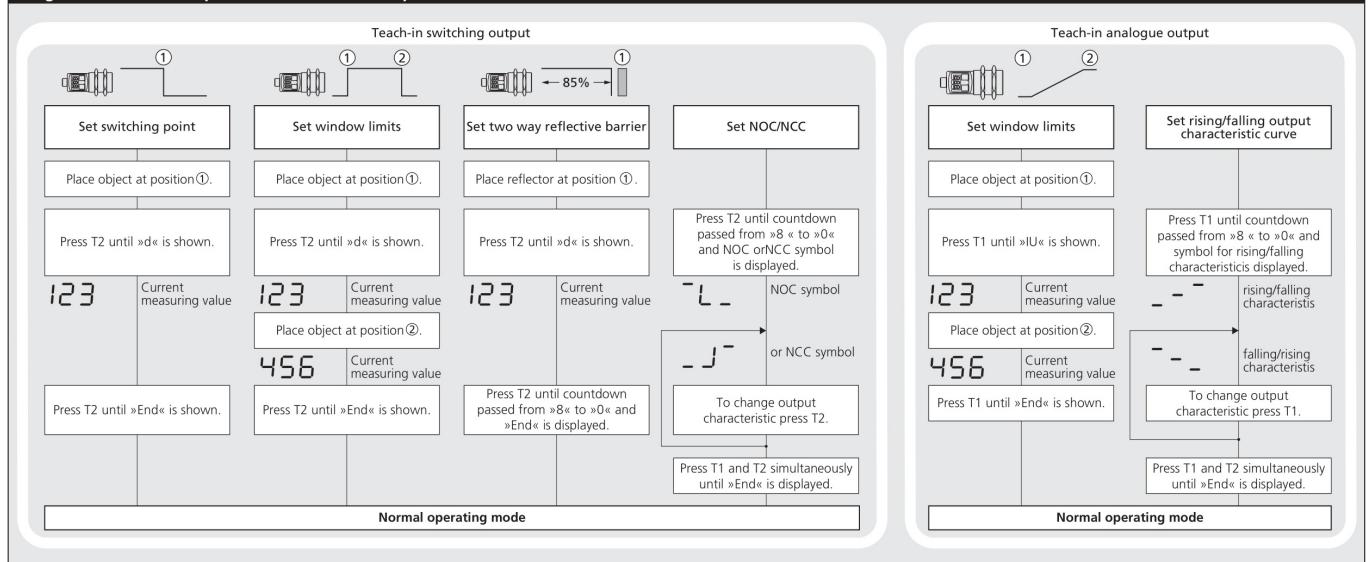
Teach-in switching output

①

① ②

85% ①

Set switching point

Place object at position①.

Press T2 until »d« is shown.

123 Current measuring value

Press T2 until »End« is shown.

Set window limits

Place object at position①.

Press T2 until »d« is shown.

123 Current measuring value

Place object at position②.

456 Current measuring value

Press T2 until »End« is shown.

Set two way reflective barrier

Place reflector at position ①.

Press T2 until »d« is shown.

123 Current measuring value

Press T2 until countdown passed from »8« to »0« and »End« is displayed.

Set NOC/NCC

Press T2 until countdown passed from »8 « to »0« and NOC orNCC symbol is displayed.

NOC symbol

or NCC symbol

To change output characteristic press T2.

Press T1 and T2 simultaneously until »End« is displayed.

Normal operating mode

Teach-in analogue output

① ②

Set window limits

Place object at position①.

Press T1 until »IU« is shown.

123 Current measuring value

Place object at position②.

456 Current measuring value

Press T1 until »End« is shown.

Set rising/falling output characteristic curve

Press T1 until countdown passed from »8 « to »0« and symbol for rising/falling characteristicis displayed.

rising/falling characteristis

falling/rising characteristis

To change output characteristic press T1.

Press T1 and T2 simultaneously until »End« is displayed.

Normal operating mode